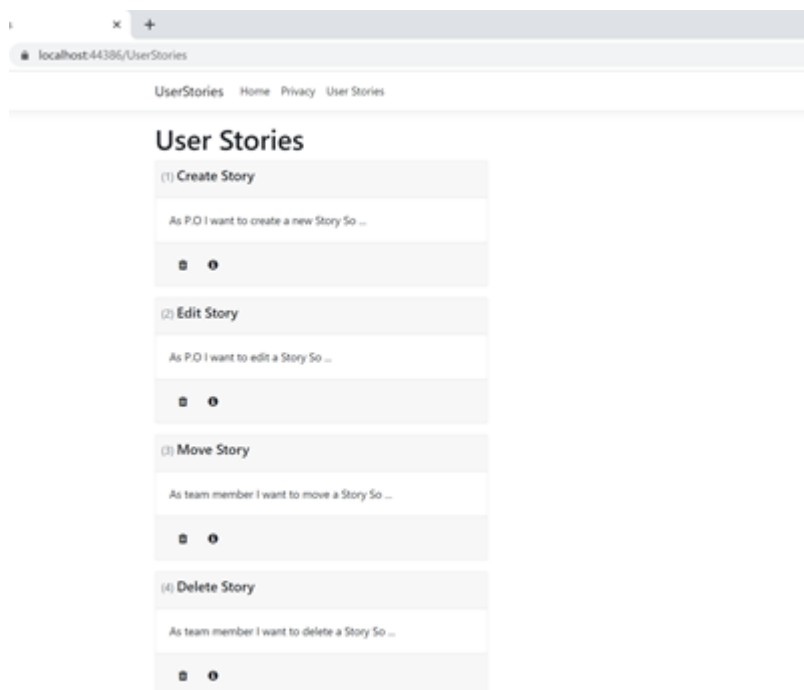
×  +

localhost:44386/UserStories

UserStories  Home  Privacy  User Stories

User Stories

(1) Create Story

As P.O I want to create a new Story So ...

(2) Edit Story

As P.O I want to edit a Story So ...

(3) Move Story

As team member I want to move a Story So ...

(4) Delete Story

As team member I want to delete a Story So ...